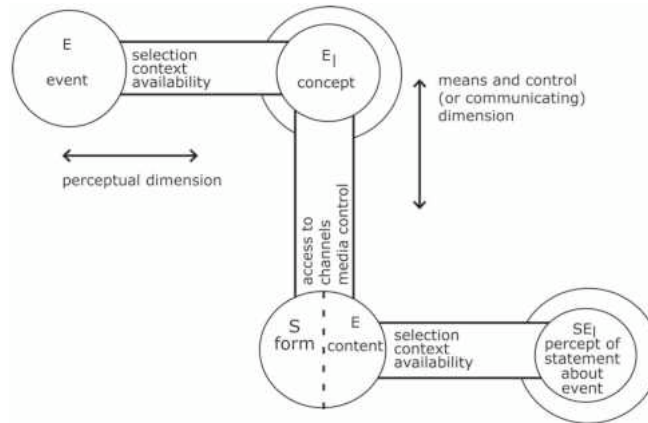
E

event

selection
context
availability

$E_1$
concept

means and control
(or communicating)
dimension

perceptual dimension

access to
channels
media control

S
form

E
content

selection
context
availability

$SE_1$
percept of
statement
about
event